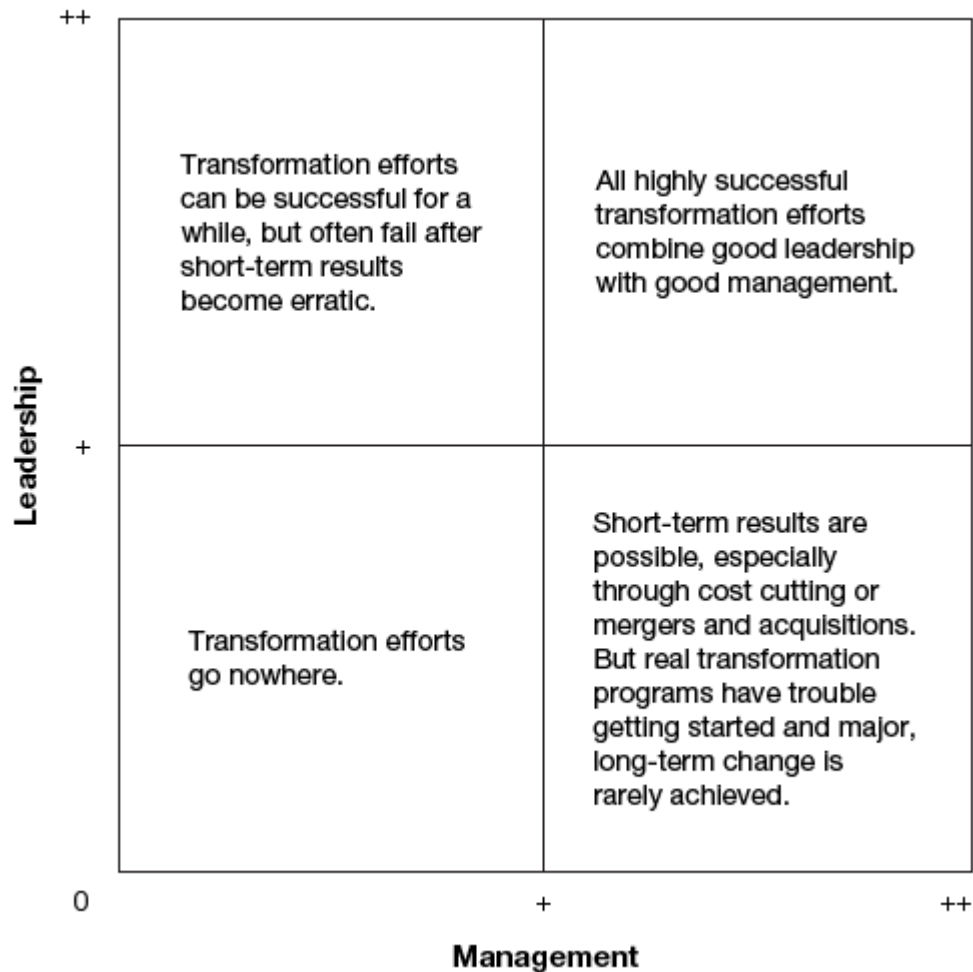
++

Transformation efforts can be successful for a while, but often fail after short-term results become erratic.

All highly successful transformation efforts combine good leadership with good management.

Leadership

+

Transformation efforts go nowhere.

Short-term results are possible, especially through cost cutting or mergers and acquisitions. But real transformation programs have trouble getting started and major, long-term change is rarely achieved.

0

+

++

Management